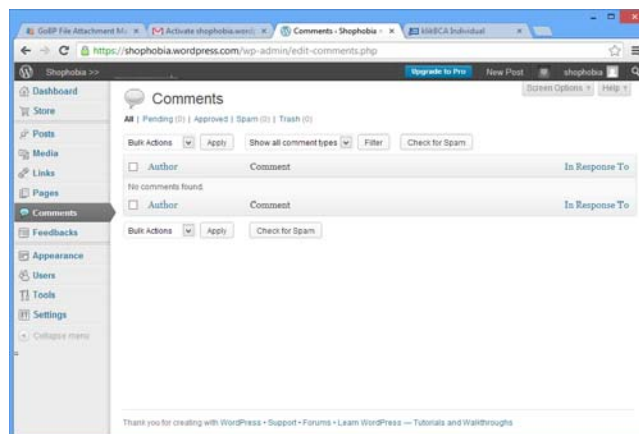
GoBP File Attachment M × Activate shophobia.word × Comments ‹ Shophobia × kleECA Individual ×

https://shophobia.wordpress.com/wp-admin/edit-comments.php

Shophobia >> Upgrade to Pro New Post shophobia

Screen Options Help

Dashboard
Store
Posts
Media
Links
Pages
Comments
Feedbacks
Appearance
Users
Tools
Settings
Collapse menu

Comments

All | Pending (0) | Approved | Spam (0) | Trash (0)

Bulk Actions Apply Show all comment types Filter Check for Spam

| Author | Comment | In Response To |
|---|---|---|
| No comments found. | | |
| Author | Comment | In Response To |

Bulk Actions Apply Check for Spam

Thank you for creating with WordPress • Support • Forums • Learn WordPress — Tutorials and Walkthroughs